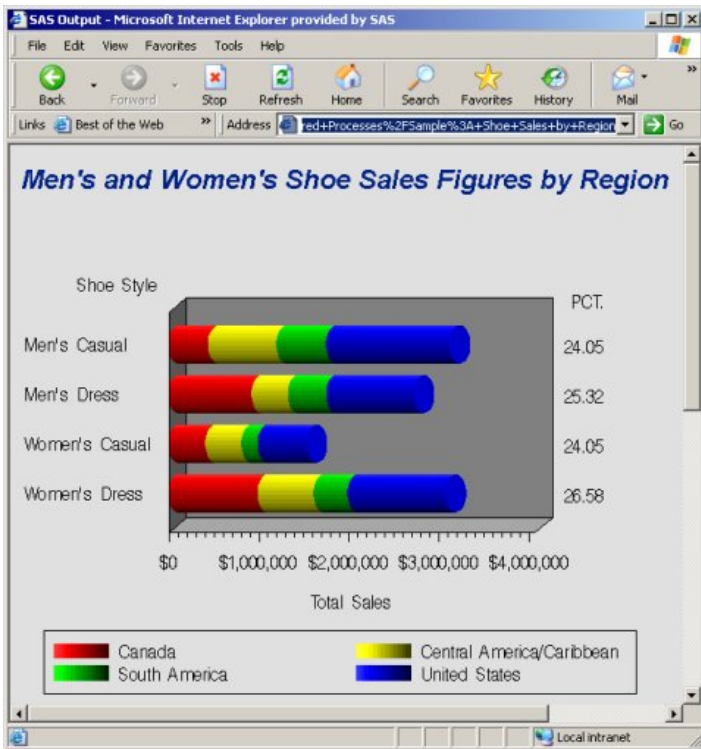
SAS Output - Microsoft Internet Explorer provided by SAS

File Edit View Favorites Tools Help

Back Forward Stop Refresh Home Search Favorites History Mail

Links Best of the Web Address red+Processes%2FSample%3A+Shoe+Sales+by+Region Go

Men's and Women's Shoe Sales Figures by Region

Shoe Style

PCT.

Men's Casual 24.05

Men's Dress 25.32

Women's Casual 24.05

Women's Dress 26.58

$0 $1,000,000 $2,000,000 $3,000,000 $4,000,000

Total Sales

Canada
Central America/Caribbean
South America
United States

Local intranet